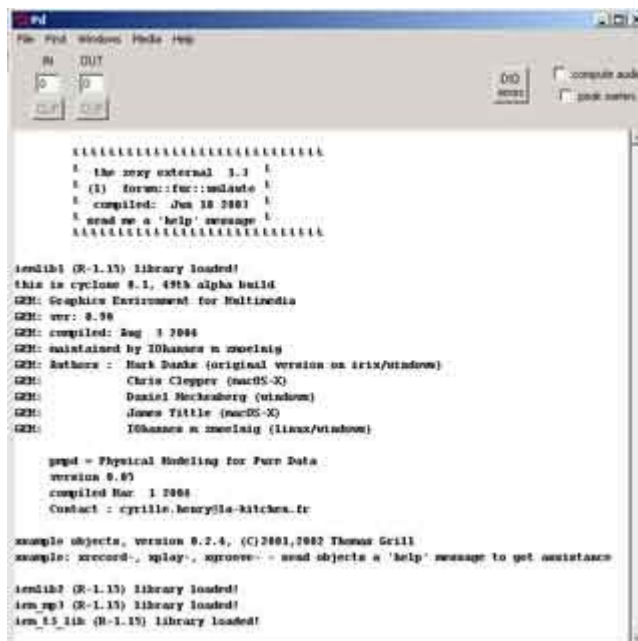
Pd

File Find Windows Media Help

IN OUT

0 0

CLIP CLIP

DIO errors

compute audio

peak meters

\\\\\\\\\\\\\\\\\\\\\\\\\\\\\\\\\\\\

\ the zexy external 1.3 \

\ (1) forum::für::umläute \

\ compiled: Jun 18 2003 \

\ send me a 'help' message \

\\\\\\\\\\\\\\\\\\\\\\\\\\\\\\\\\\\\

iemlib1 (R-1.15) library loaded!

this is cyclone 0.1, 49th alpha build

GEM: Graphics Environment for Multimedia

GEM: ver: 0.90

GEM: compiled: Aug 3 2004

GEM: maintained by IOhannes m zmoelnig

GEM: Authors : Mark Danks (original version on irix/windows)

GEM: Chris Clepper (macOS-X)

GEM: Daniel Heckenberg (windows)

GEM: James Tittle (macOS-X)

GEM: IOhannes m zmoelnig (linux/windows)

pmpd = Physical Modeling for Pure Data

version 0.05

compiled Mar 1 2004

Contact : cyrille.henry@la-kitchen.fr

xsample objects, version 0.2.4, (C)2001,2002 Thomas Grill

xsample: xrecord~, xplay~, xgroove~ - send objects a 'help' message to get assistance

iemlib2 (R-1.15) library loaded!

iem_mp3 (R-1.15) library loaded!

iem_t3_lib (R-1.15) library loaded!